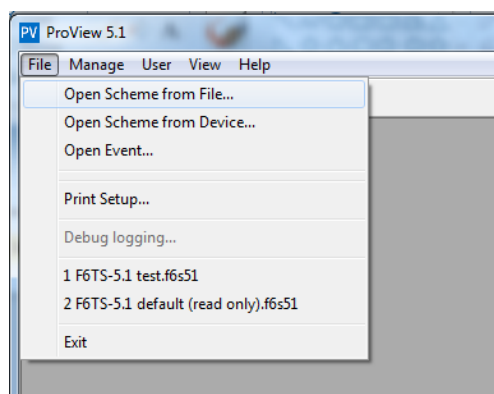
PV ProView 5.1

File Manage User View Help

Open Scheme from File...
Open Scheme from Device...
Open Event...

Print Setup...

Debug logging...

1 F6TS-5.1 test.f6s51
2 F6TS-5.1 default (read only).f6s51

Exit